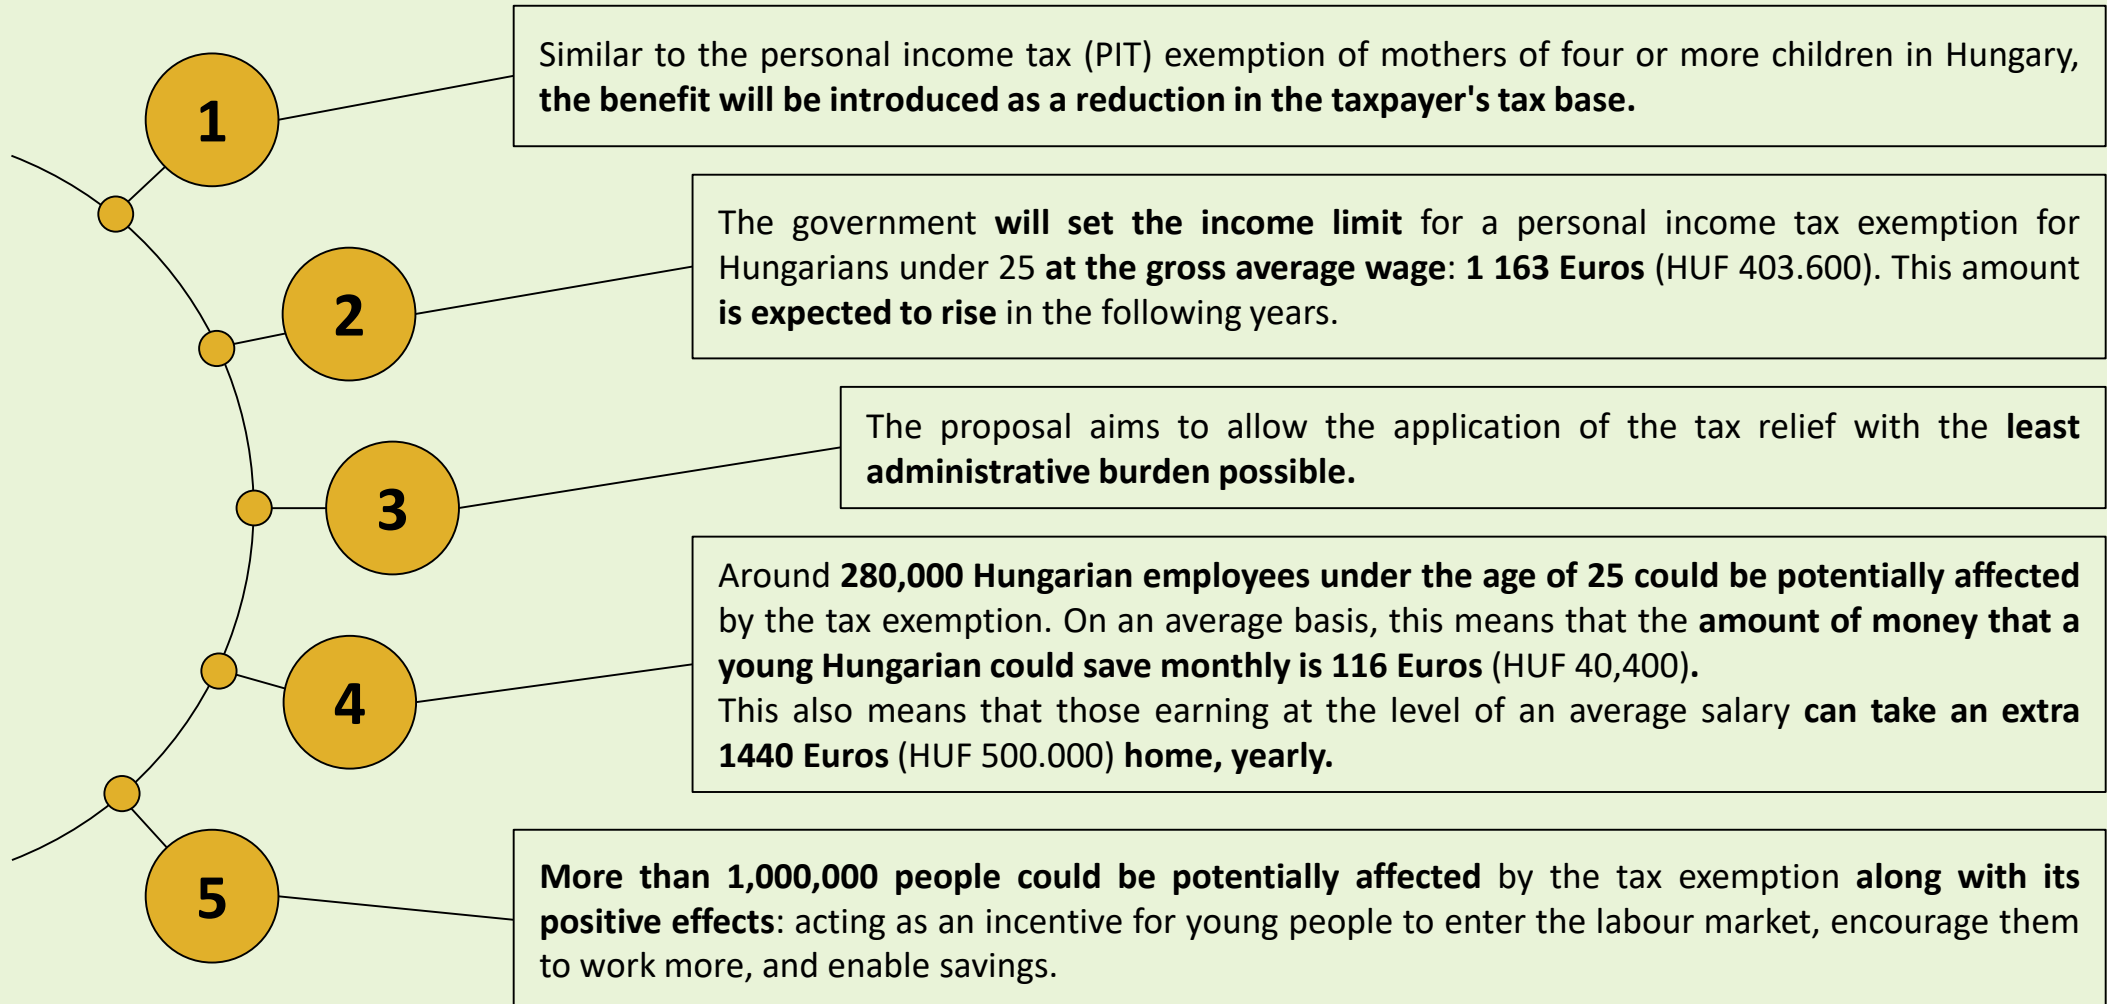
1

Similar to the personal income tax (PIT) exemption of mothers of four or more children in Hungary, the benefit will be introduced as a reduction in the taxpayer's tax base.

2

The government will set the income limit for a personal income tax exemption for Hungarians under 25 at the gross average wage: 1 163 Euros (HUF 403.600). This amount is expected to rise in the following years.

3

The proposal aims to allow the application of the tax relief with the least administrative burden possible.

4

Around 280,000 Hungarian employees under the age of 25 could be potentially affected by the tax exemption. On an average basis, this means that the amount of money that a young Hungarian could save monthly is 116 Euros (HUF 40,400).
This also means that those earning at the level of an average salary can take an extra 1440 Euros (HUF 500.000) home, yearly.

5

More than 1,000,000 people could be potentially affected by the tax exemption along with its positive effects: acting as an incentive for young people to enter the labour market, encourage them to work more, and enable savings.